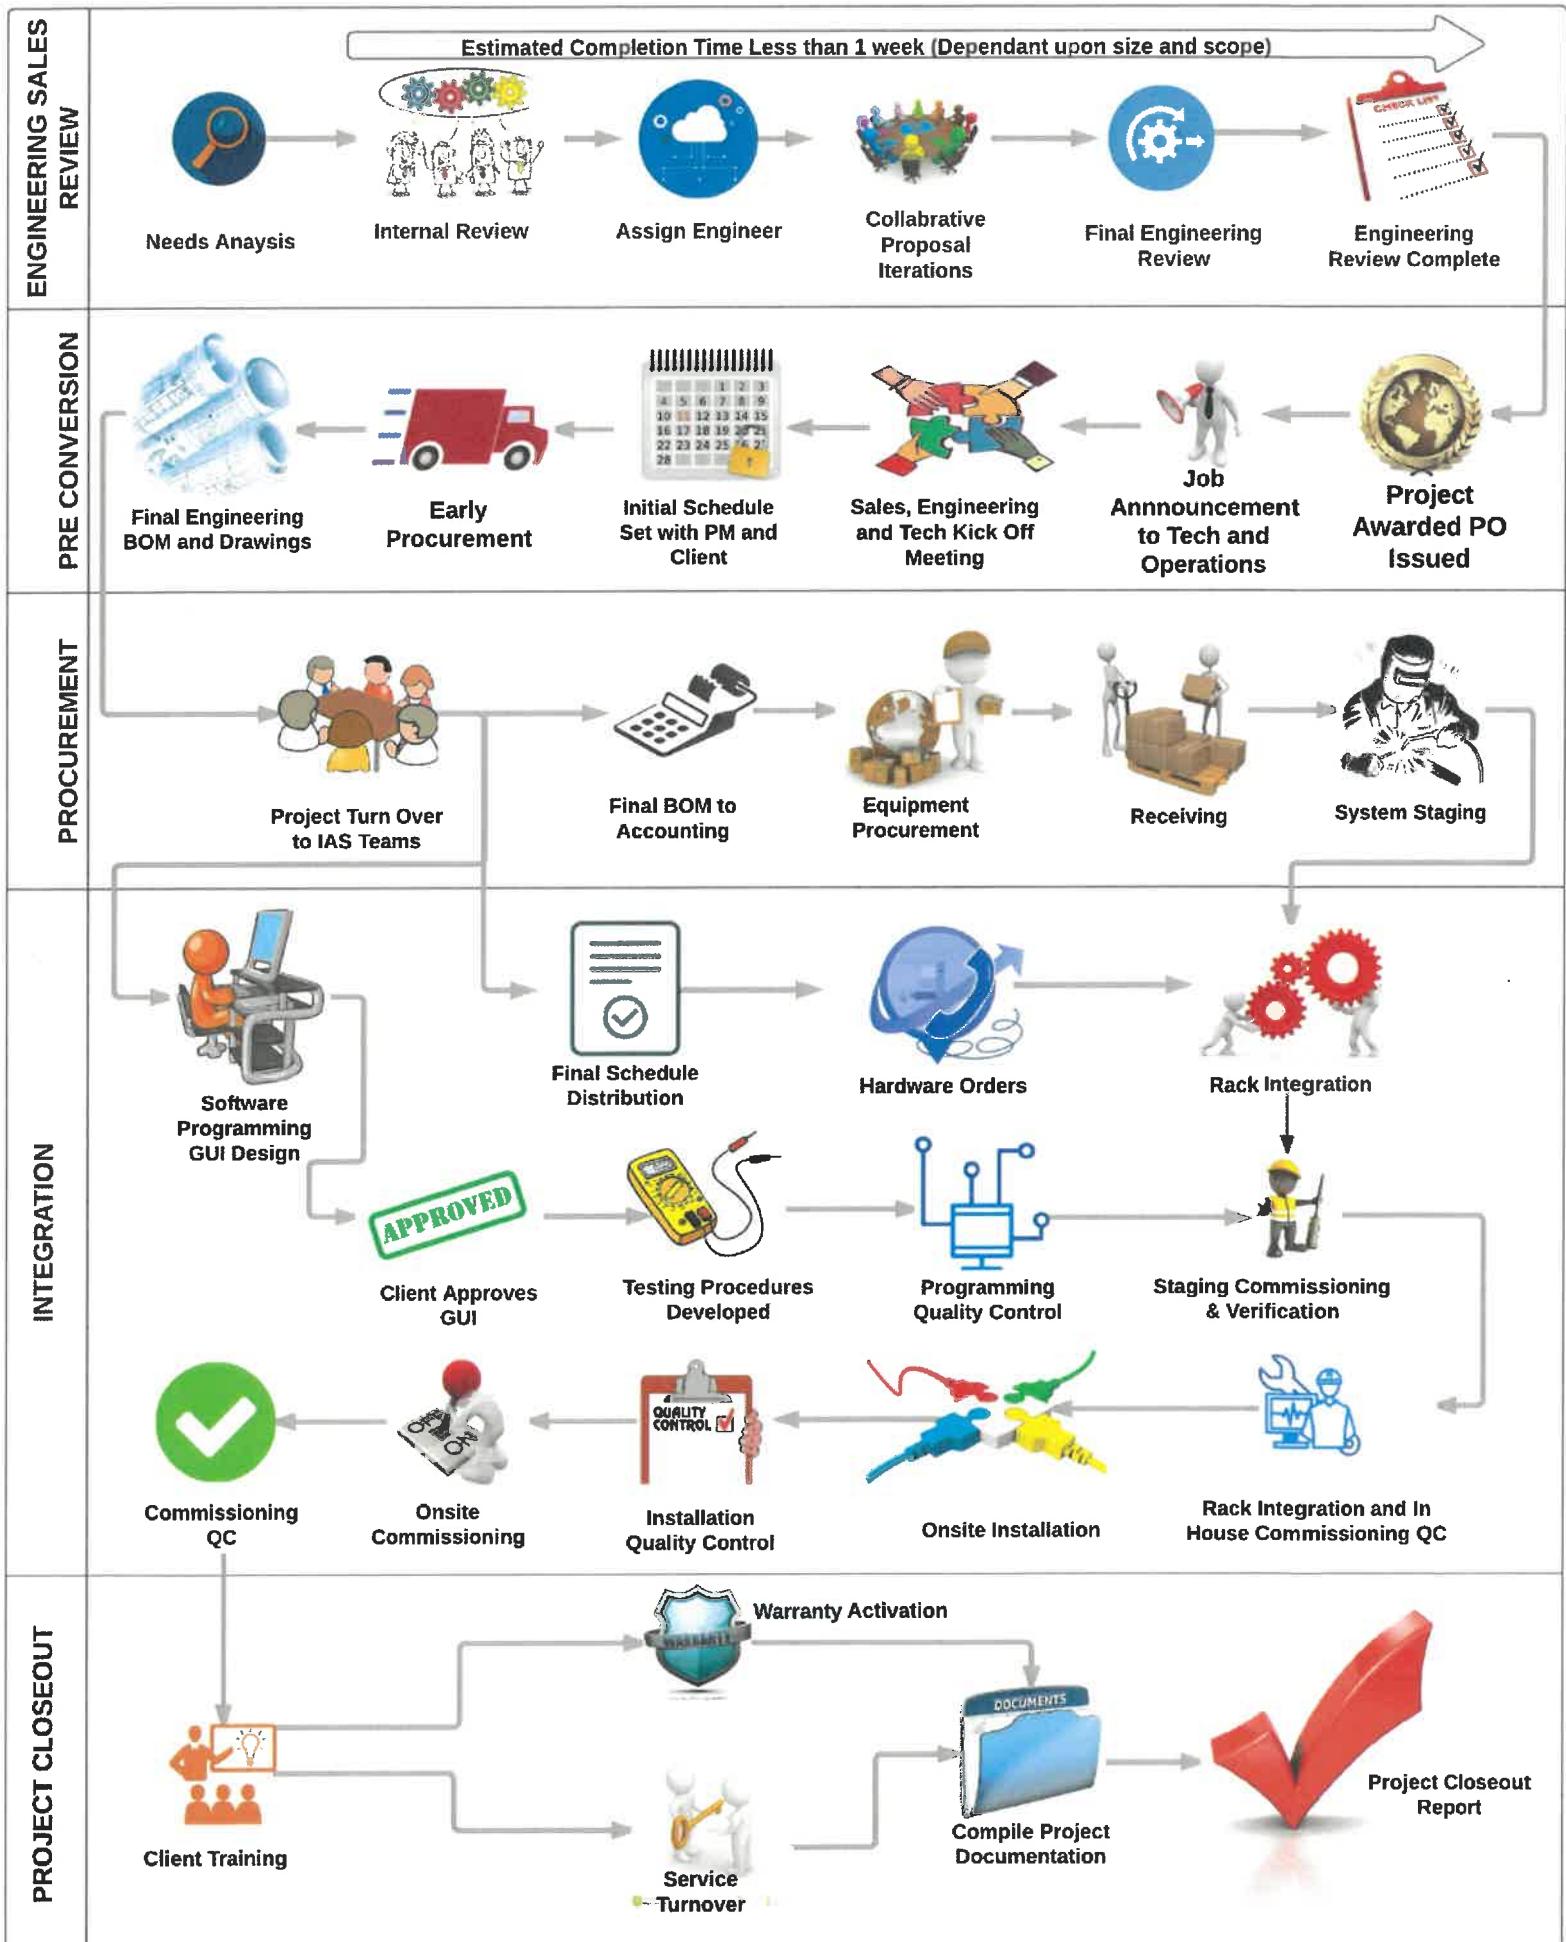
ENGINEERING SALES REVIEW

Estimated Completion Time Less than 1 week (Dependant upon size and scope)

Needs Anaysis

Internal Review

Assign Engineer

Collabrative Proposal Iterations

Final Engineering Review

CHECK LIST

Engineering Review Complete

PRE CONVERSION

Project Awarded PO Issued

Job Annnouncement to Tech and Operations

Sales, Engineering and Tech Kick Off Meeting

Initial Schedule Set with PM and Client

Early Procurement

Final Engineering BOM and Drawings

PROCUREMENT

Project Turn Over to IAS Teams

Final BOM to Accounting

Equipment Procurement

Receiving

System Staging

INTEGRATION

Software Programming GUI Design

Final Schedule Distribution

Hardware Orders

Rack Integration

APPROVED

Client Approves GUI

Testing Procedures Developed

Programming Quality Control

Staging Commissioning & Verification

Commissioning QC

OFF ON

Onsite Commissioning

QUALITY CONTROL

Installation Quality Control

Onsite Installation

Rack Integration and In House Commissioning QC

PROJECT CLOSEOUT

WARRANTY

Warranty Activation

Client Training

Service Turnover

DOCUMENTS

Compile Project Documentation

Project Closeout Report